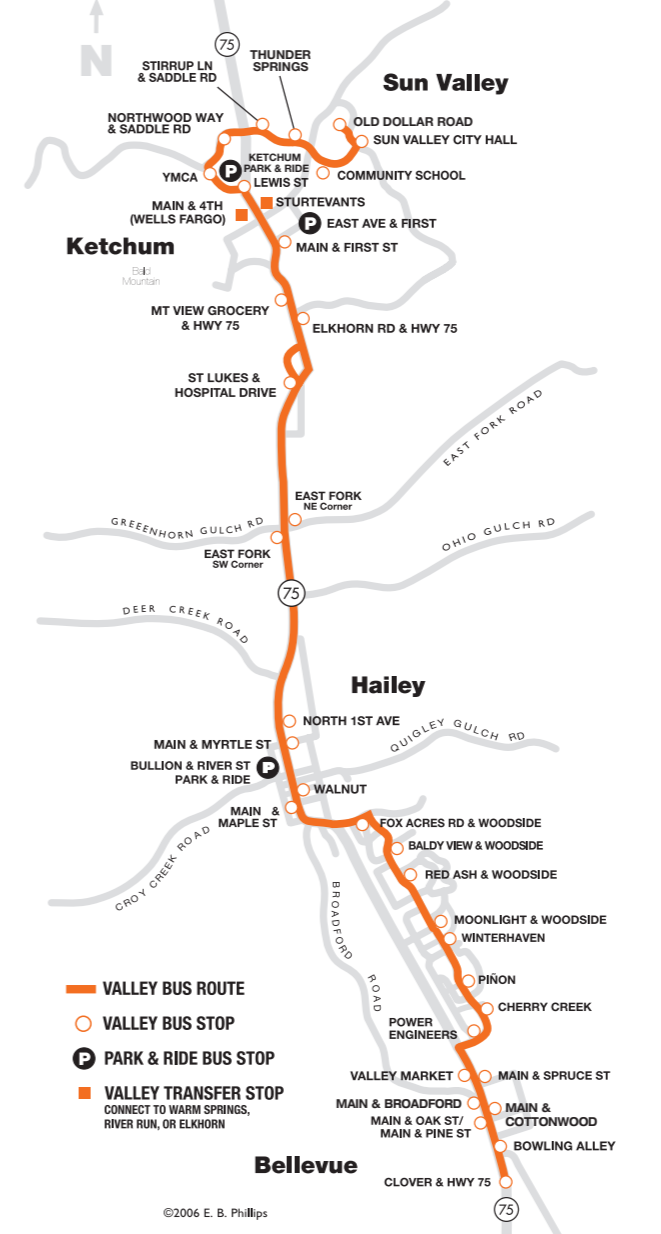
N

75

STIRRUP LN & SADDLE RD

THUNDER SPRINGS

Sun Valley

OLD DOLLAR ROAD

SUN VALLEY CITY HALL

NORTHWOOD WAY & SADDLE RD

KETCHUM PARK & RIDE

YMCA

LEWIS ST

COMMUNITY SCHOOL

MAIN & 4TH (WELLS FARGO)

STURTEVANTS

EAST AVE & FIRST

Ketchum

MAIN & FIRST ST

Bald Mountain

MT VIEW GROCERY & HWY 75

ELKHORN RD & HWY 75

ST LUKES & HOSPITAL DRIVE

EAST FORK ROAD

EAST FORK NE Corner

GREENHORN GULCH RD

OHIO GULCH RD

EAST FORK SW Corner

75

DEER CREEK ROAD

Hailey

NORTH 1ST AVE

MAIN & MYRTLE ST

QUIGLEY GULCH RD

BULLION & RIVER ST PARK & RIDE

WALNUT

MAIN & MAPLE ST

FOX ACRES RD & WOODSIDE

CROY CREEK ROAD

BALDY VIEW & WOODSIDE

BROADFORD ROAD

RED ASH & WOODSIDE

MOONLIGHT & WOODSIDE

WINTERHAVEN

VALLEY BUS ROUTE

PIÑON

VALLEY BUS STOP

CHERRY CREEK

POWER ENGINEERS

PARK & RIDE BUS STOP

VALLEY TRANSFER STOP
CONNECT TO WARM SPRINGS, RIVER RUN, OR ELKHORN

VALLEY MARKET

MAIN & SPRUCE ST

MAIN & BROADFORD

MAIN & COTTONWOOD

MAIN & OAK ST/ MAIN & PINE ST

BOWLING ALLEY

Bellevue

CLOVER & HWY 75

75

©2006 E. B. Phillips